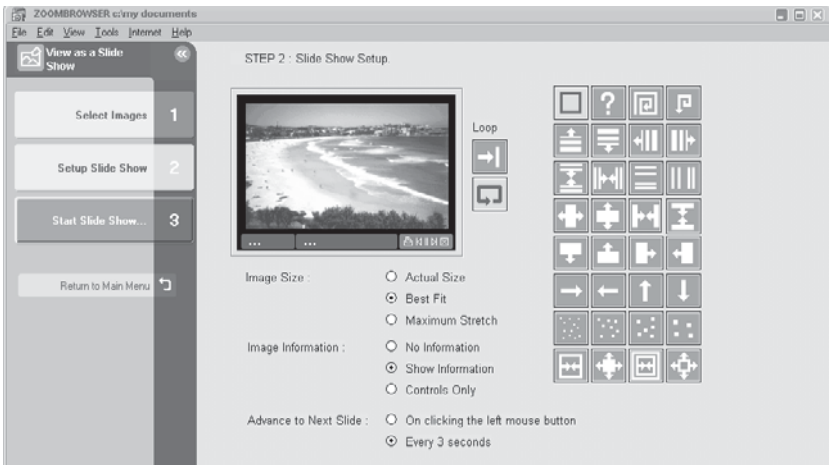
ZOOMBROWSER c:\my documents

File Edit View Tools Internet Help

View as a Slide Show

Select Images 1

Setup Slide Show 2

Start Slide Show... 3

Return to Main Menu

STEP 2 : Slide Show Setup.

...
...

Loop

Image Size :
Actual Size
Best Fit
Maximum Stretch

Image Information :
No Information
Show Information
Controls Only

Advance to Next Slide :
On clicking the left mouse button
Every 3 seconds